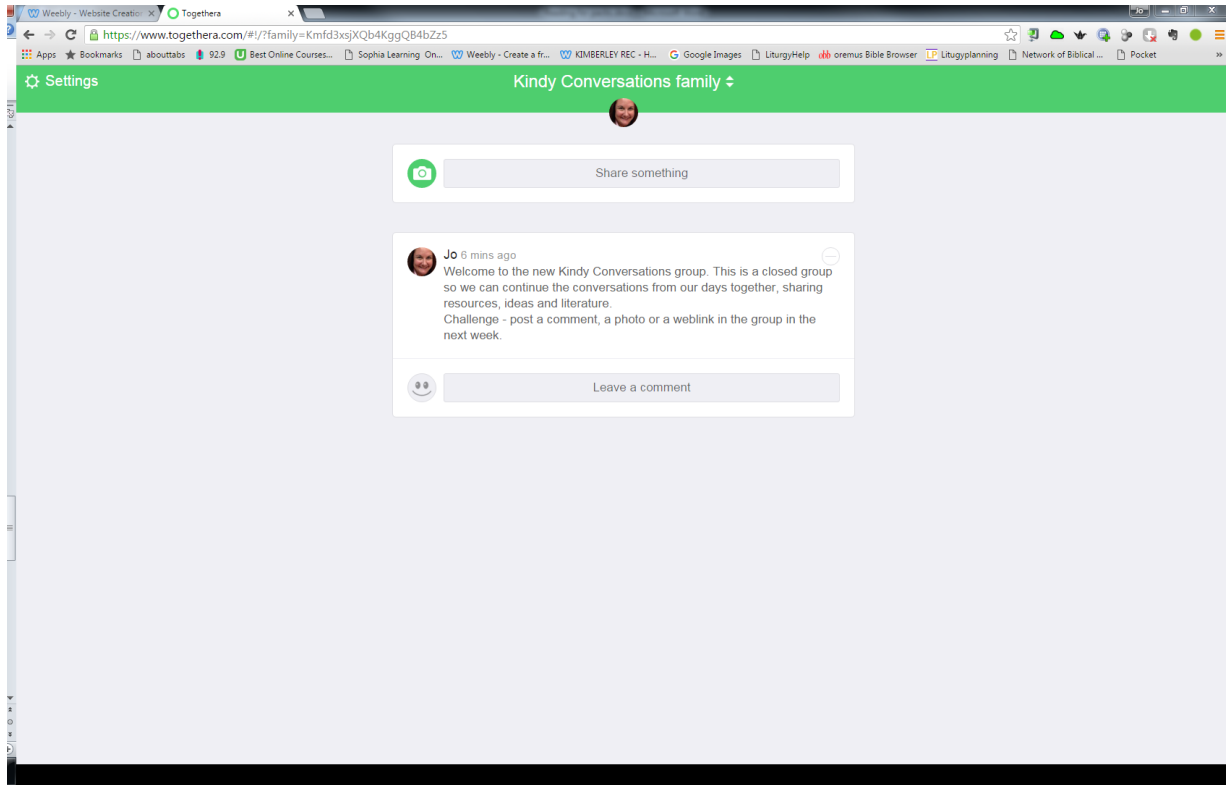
Weebly - Website Creatio × Togethera ×

Jo

https://www.togethera.com/#!/?family=Kmfd3xsjXQb4KggQB4bZz5

Apps Bookmarks abouttabs 92.9 Best Online Courses... Sophia Learning On... Weebly - Create a fr... KIMBERLEY REC - H... Google Images LiturgyHelp oremus Bible Browser Litugyplanning Network of Biblical ... Pocket »

Settings

Kindy Conversations family

Share something

Jo 6 mins ago
Welcome to the new Kindy Conversations group. This is a closed group so we can continue the conversations from our days together, sharing resources, ideas and literature.
Challenge - post a comment, a photo or a weblink in the group in the next week.

Leave a comment